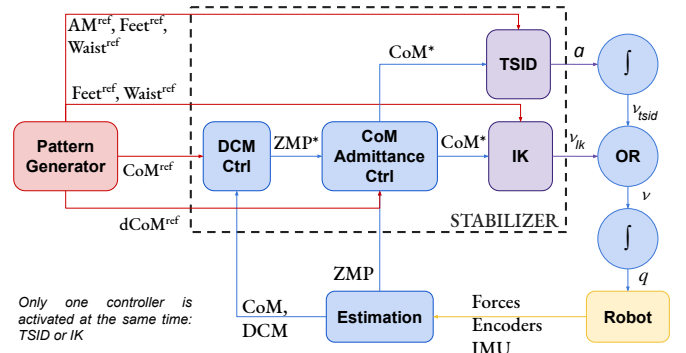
AM$^{ref}$, Feet$^{ref}$, Waist$^{ref}$

CoM*

TSID

$a$

$\int$

Feet$^{ref}$, Waist$^{ref}$

$\nu_{tsid}$

Pattern Generator

CoM$^{ref}$

DCM Ctrl

ZMP*

CoM Admittance Ctrl

CoM*

IK

$\nu_{Ik}$

OR

$\nu$

dCoM$^{ref}$

STABILIZER

$\int$

$q$

ZMP

Only one controller is activated at the same time: TSID or IK

CoM, DCM

Estimation

Forces Encoders IMU

Robot